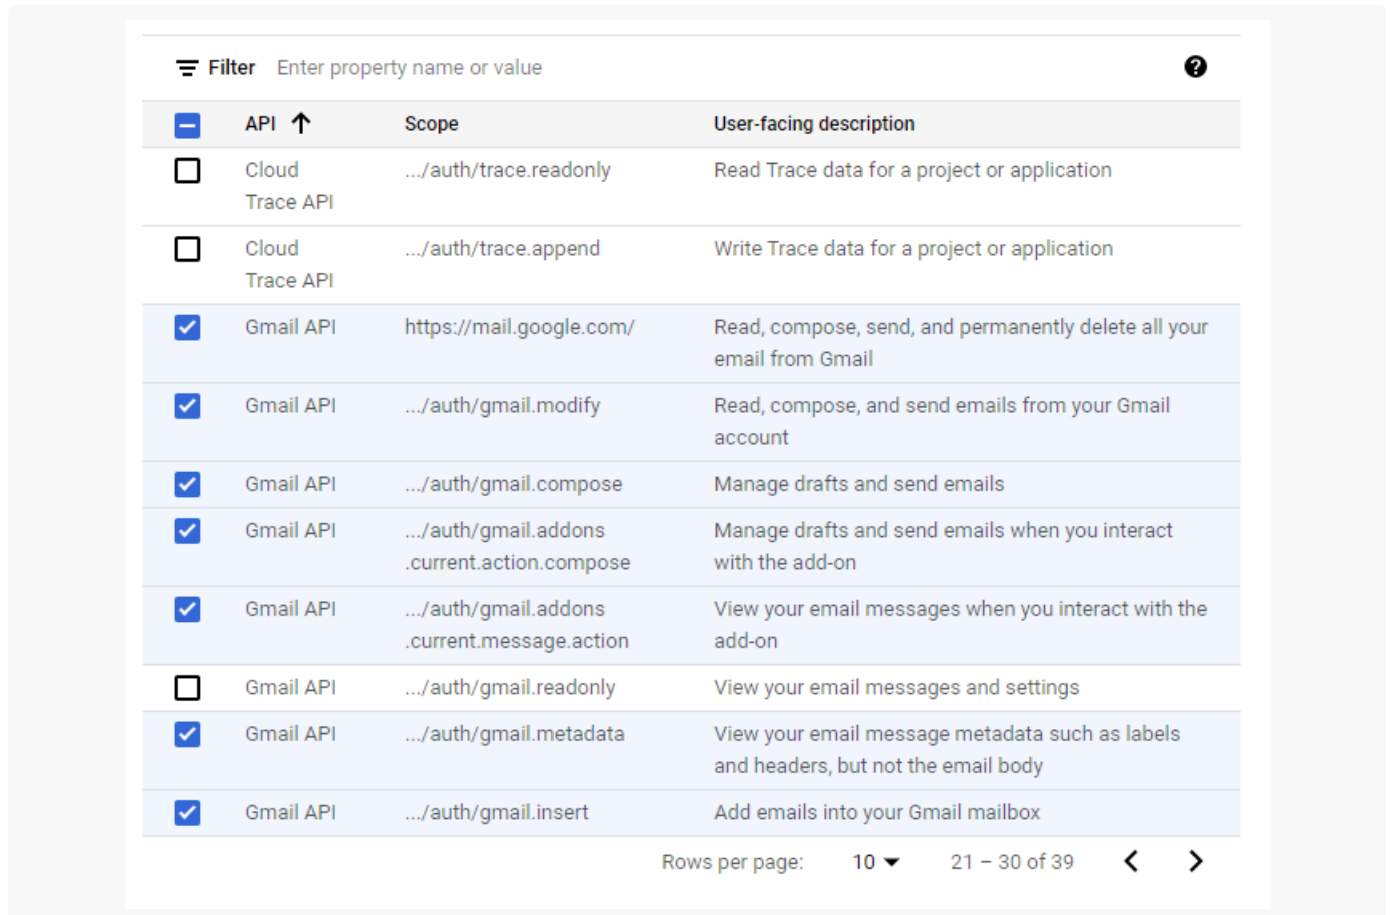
Filter Enter property name or value

|  | API ↑ | Scope | User-facing description |
|---|---|---|---|
| ☐ | Cloud Trace API | .../auth/trace.readonly | Read Trace data for a project or application |
| ☐ | Cloud Trace API | .../auth/trace.append | Write Trace data for a project or application |
| ☑ | Gmail API | https://mail.google.com/ | Read, compose, send, and permanently delete all your email from Gmail |
| ☑ | Gmail API | .../auth/gmail.modify | Read, compose, and send emails from your Gmail account |
| ☑ | Gmail API | .../auth/gmail.compose | Manage drafts and send emails |
| ☑ | Gmail API | .../auth/gmail.addons .current.action.compose | Manage drafts and send emails when you interact with the add-on |
| ☑ | Gmail API | .../auth/gmail.addons .current.message.action | View your email messages when you interact with the add-on |
| ☐ | Gmail API | .../auth/gmail.readonly | View your email messages and settings |
| ☑ | Gmail API | .../auth/gmail.metadata | View your email message metadata such as labels and headers, but not the email body |
| ☑ | Gmail API | .../auth/gmail.insert | Add emails into your Gmail mailbox |

Rows per page: 10 21 – 30 of 39